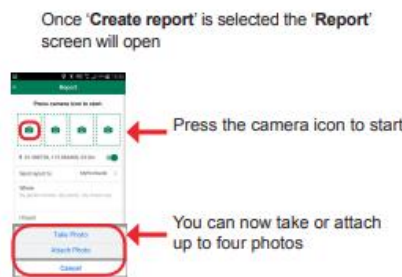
Once 'Create report' is selected the 'Report' screen will open

Report

Press camera icon to start

Send report to

Where

Take Photo

Attach Photo

Cancel

Press the camera icon to start

You can now take or attach up to four photos